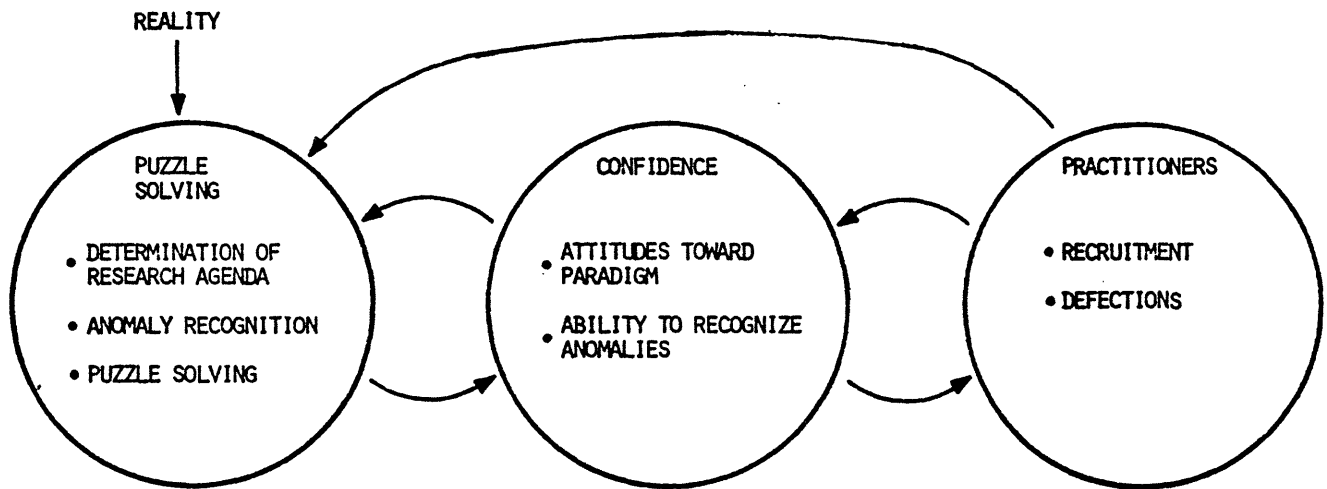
REALITY

PUZZLE SOLVING

• DETERMINATION OF RESEARCH AGENDA

• ANOMALY RECOGNITION

• PUZZLE SOLVING

CONFIDENCE

• ATTITUDES TOWARD PARADIGM

• ABILITY TO RECOGNIZE ANOMALIES

PRACTITIONERS

• RECRUITMENT

• DEFECTIONS